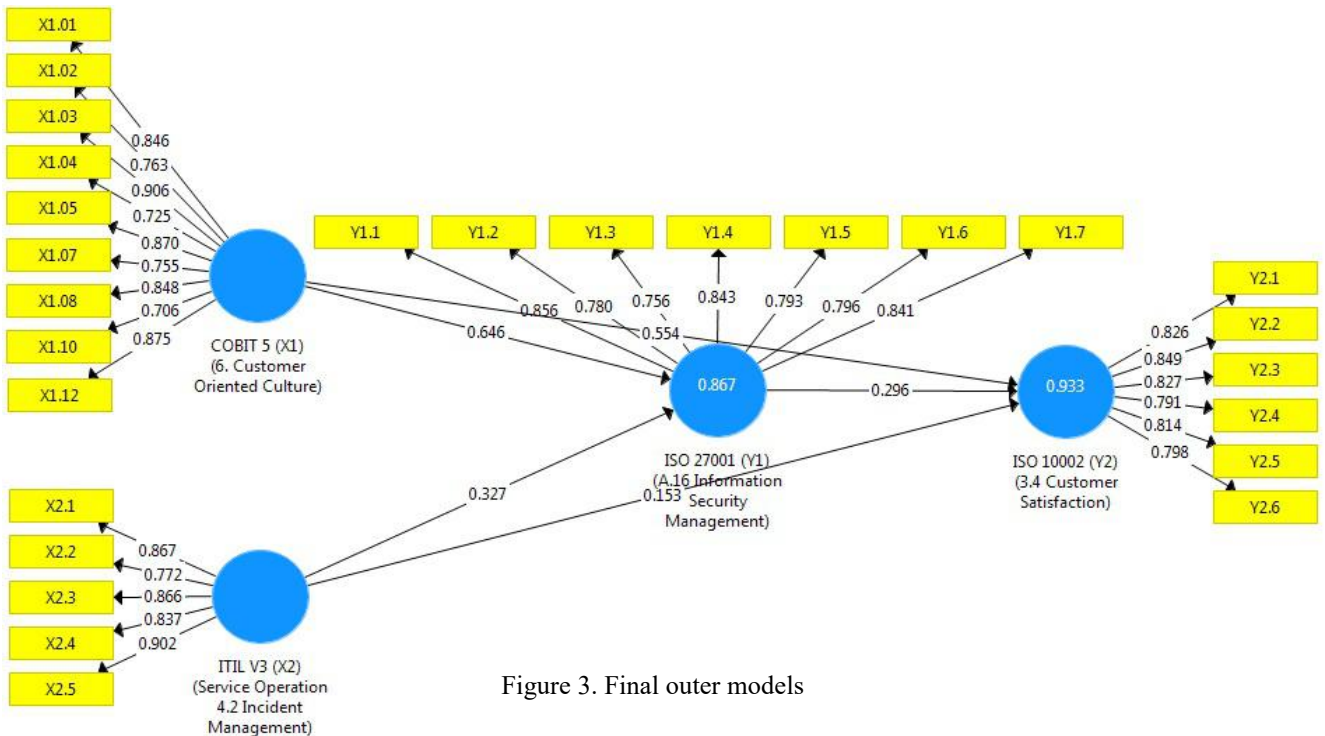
X1.01
X1.02
X1.03
X1.04
X1.05
X1.07
X1.08
X1.10
X1.12

0.846
0.763
0.906
0.725
0.870
0.755
0.848
0.706
0.875

COBIT 5 (X1)
(6. Customer
Oriented Culture)

Y1.1
Y1.2
Y1.3
Y1.4
Y1.5
Y1.6
Y1.7

0.856
0.780
0.756
0.843
0.793
0.796
0.841

0.646
0.554

0.867

0.296

0.933

Y2.1
Y2.2
Y2.3
Y2.4
Y2.5
Y2.6

0.826
0.849
0.827
0.791
0.814
0.798

ISO 27001 (Y1)
(A.16 Information
Security
Management)

ISO 10002 (Y2)
(3.4 Customer
Satisfaction)

0.327
0.153

X2.1
X2.2
X2.3
X2.4
X2.5

0.867
0.772
0.866
0.837
0.902

ITIL V3 (X2)
(Service Operation
4.2 Incident
Management)

Figure 3. Final outer models